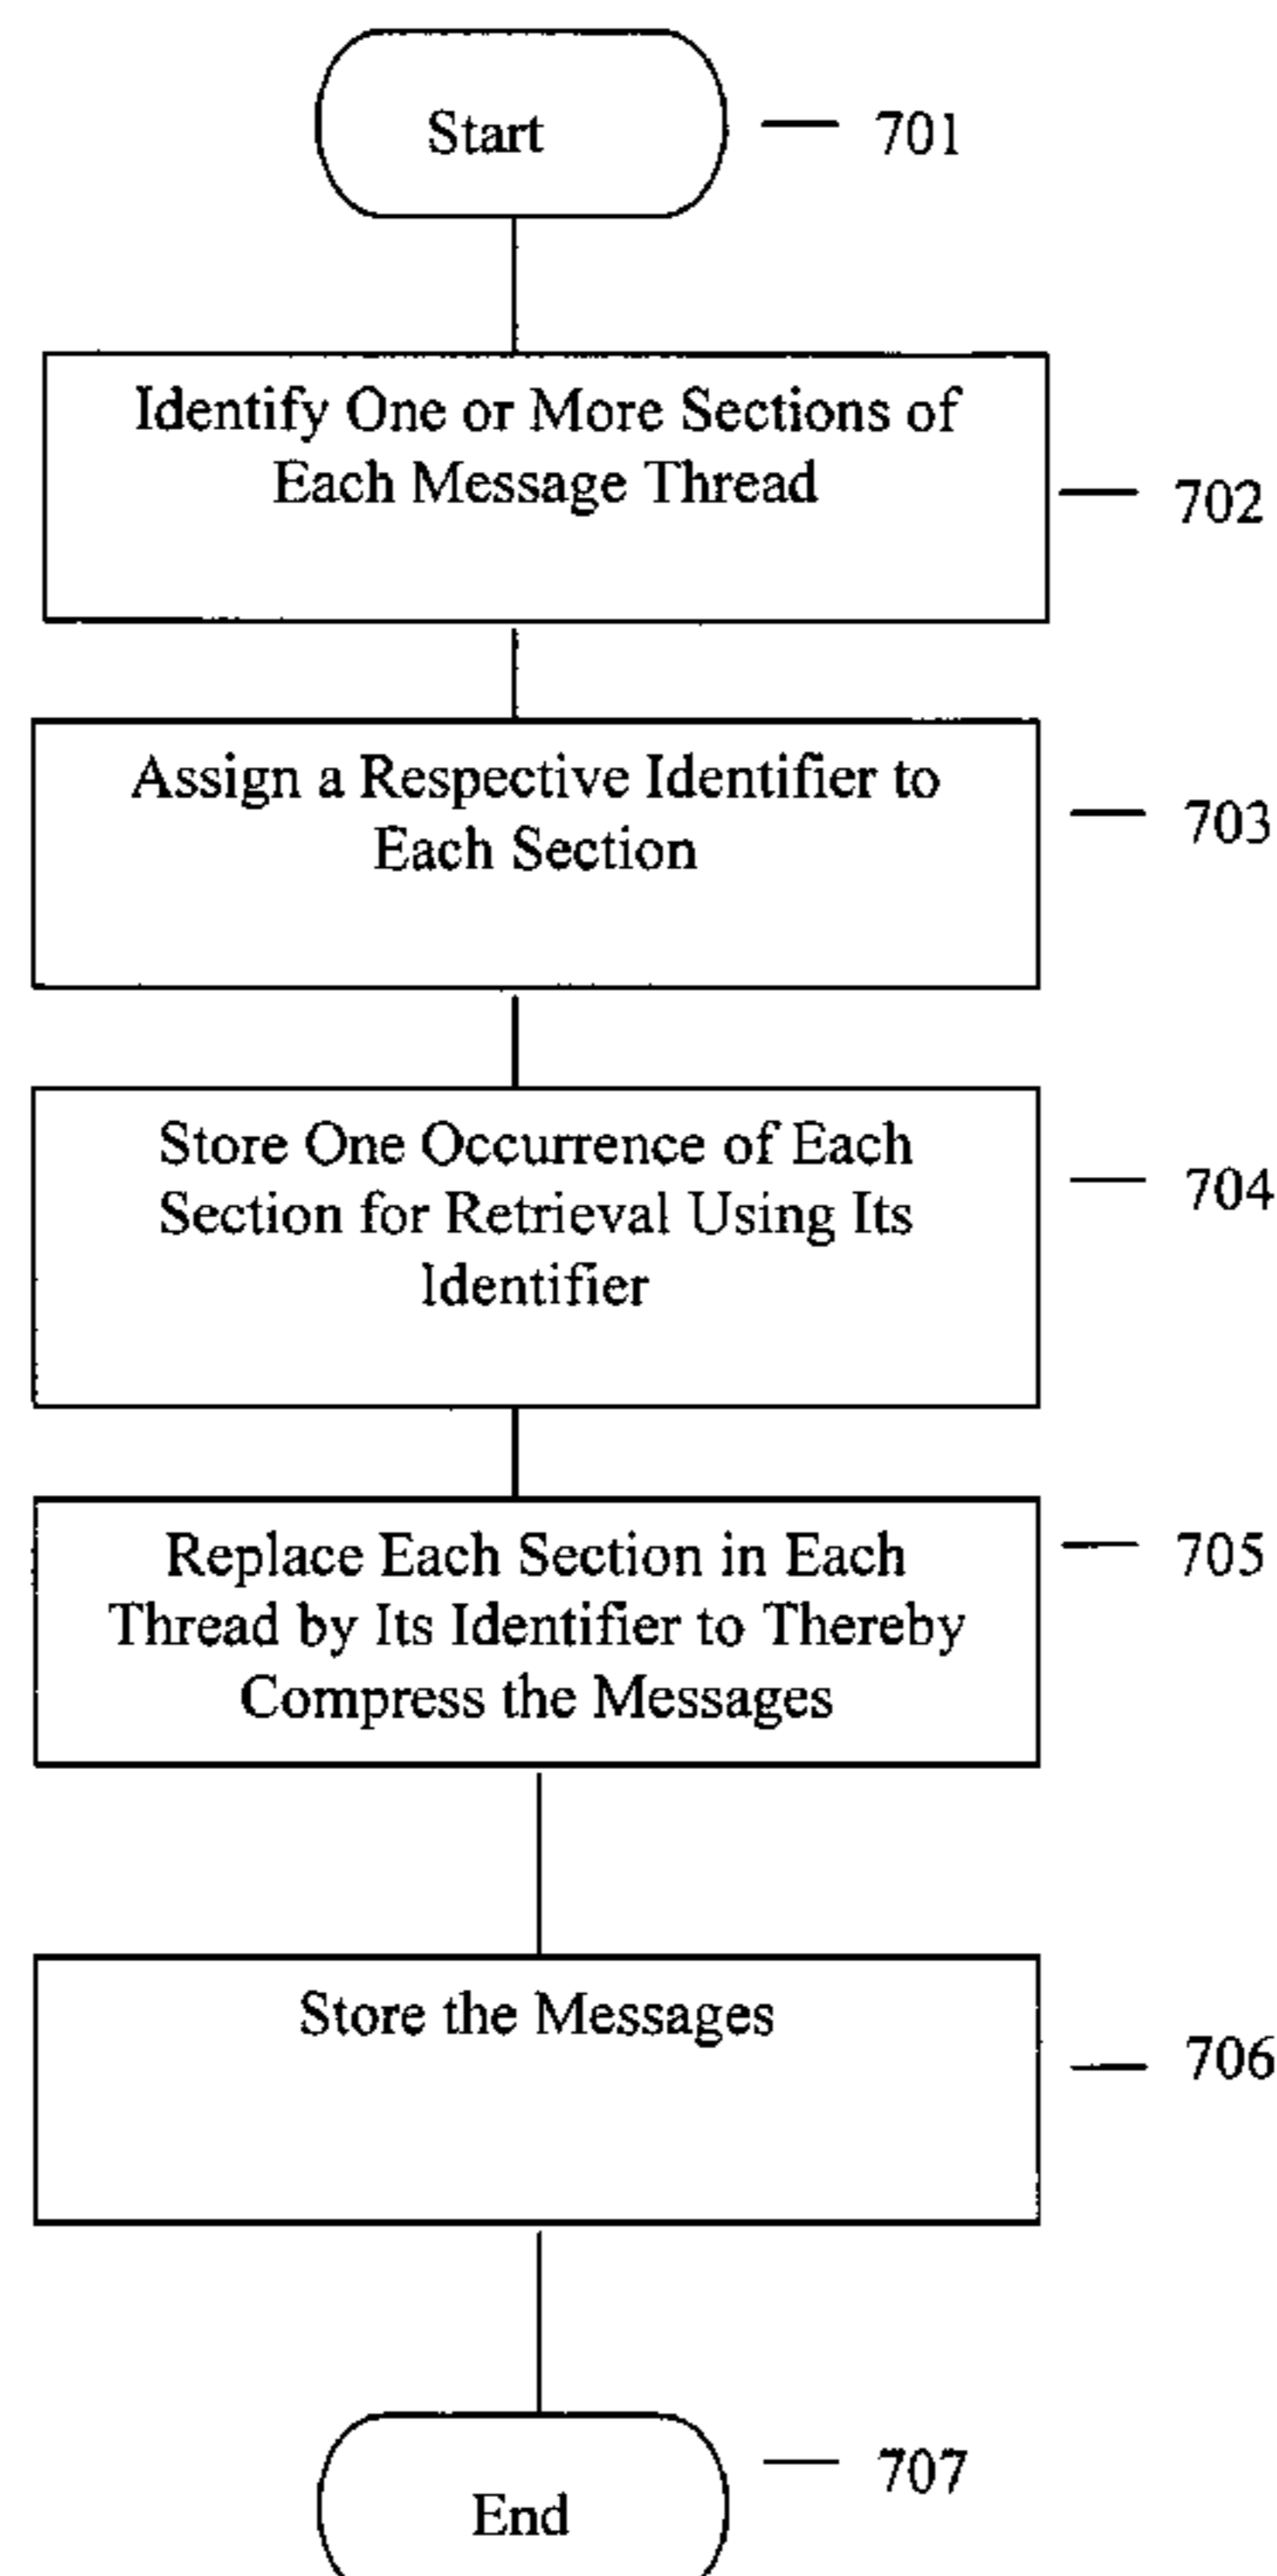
Start
701

Identify One or More Sections of Each Message Thread
702

Assign a Respective Identifier to Each Section
703

Store One Occurrence of Each Section for Retrieval Using Its Identifier
704

Replace Each Section in Each Thread by Its Identifier to Thereby Compress the Messages
705

Store the Messages
706

End
707